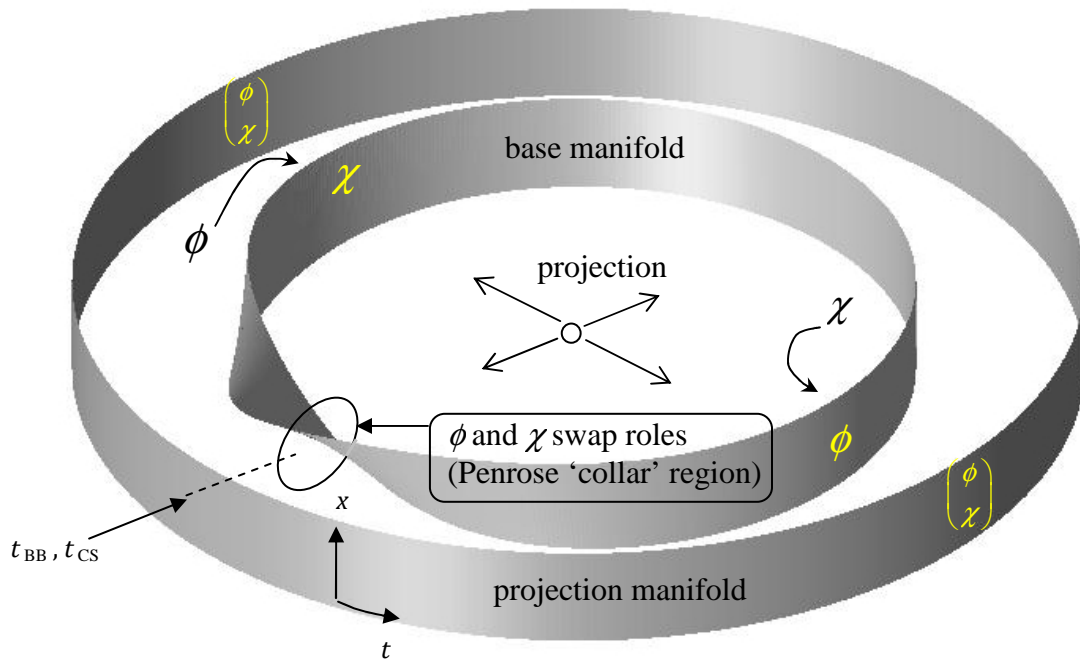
$\begin{pmatrix} \phi \\ \chi \end{pmatrix}$

base manifold

$\chi$

$\phi$

projection

$\chi$

$\phi$ and $\chi$ swap roles (Penrose 'collar' region)

$\phi$

$\begin{pmatrix} \phi \\ \chi \end{pmatrix}$

$x$

$t_{\text{BB}}, t_{\text{CS}}$

projection manifold

$t$